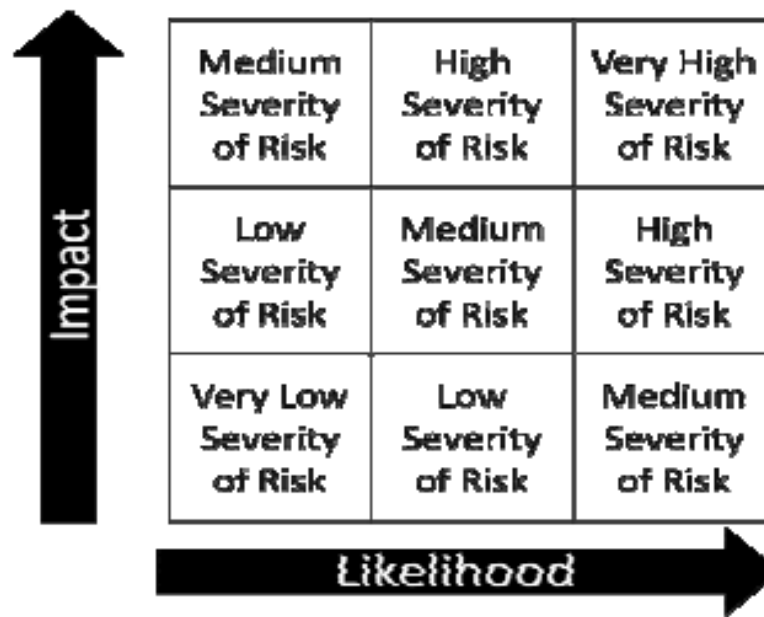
Impact

| Medium Severity of Risk | High Severity of Risk | Very High Severity of Risk |
|---|---|---|
| Low Severity of Risk | Medium Severity of Risk | High Severity of Risk |
| Very Low Severity of Risk | Low Severity of Risk | Medium Severity of Risk |

Likelihood